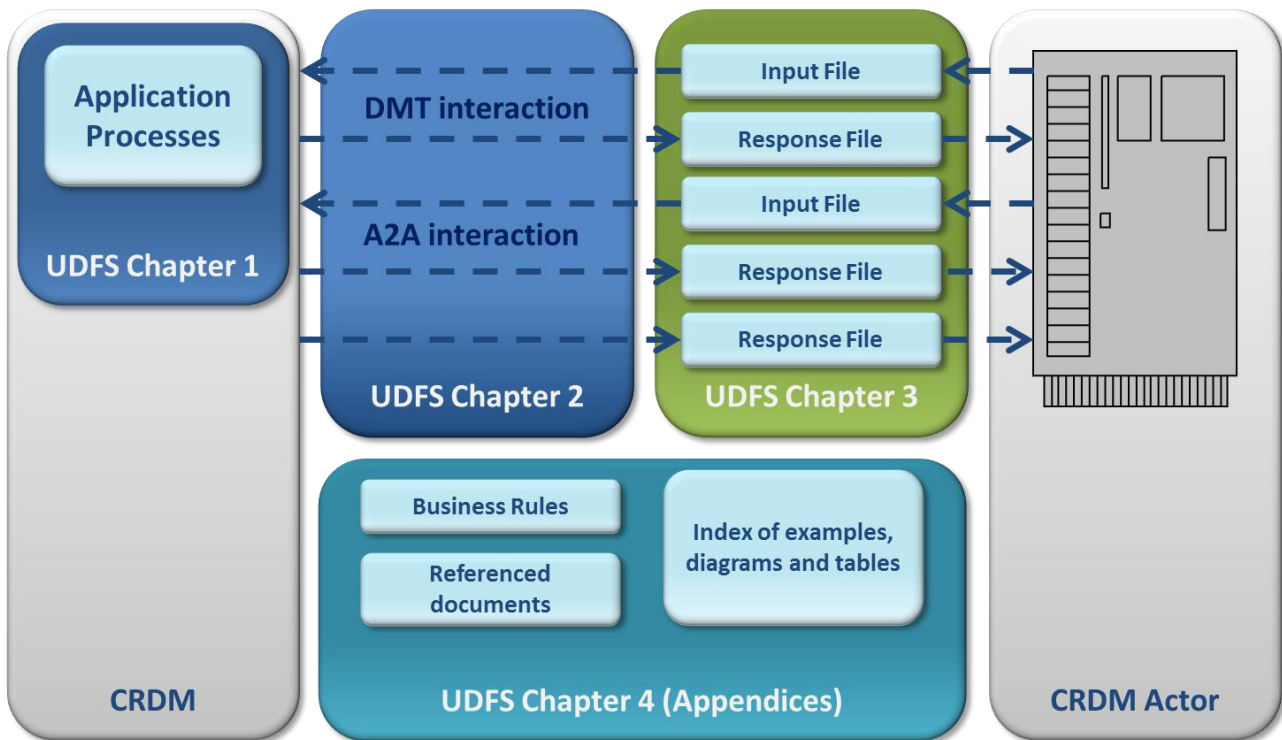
Application Processes

UDFS Chapter 1

CRDM

DMT interaction

A2A interaction

UDFS Chapter 2

Input File

Response File

Input File

Response File

Response File

UDFS Chapter 3

CRDM Actor

Business Rules

Referenced documents

Index of examples, diagrams and tables

UDFS Chapter 4 (Appendices)